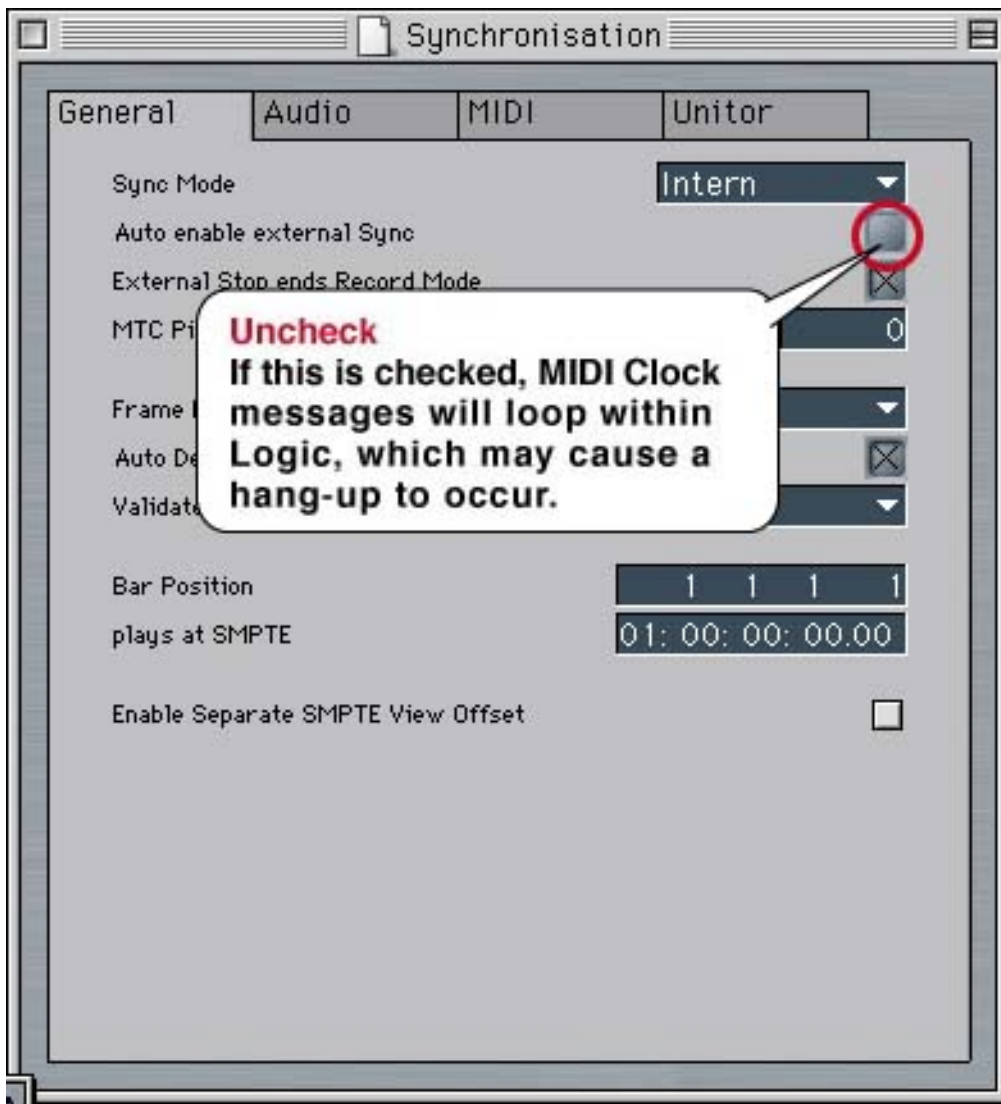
Synchronisation

General | Audio | MIDI | Unitor

Sync Mode
Intern

Auto enable external Sync

External Stop ends Record Mode

MTC Pi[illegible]
0

Frame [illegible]

Auto De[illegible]

Validate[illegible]

Uncheck
If this is checked, MIDI Clock messages will loop within Logic, which may cause a hang-up to occur.

Bar Position
1 1 1 1

plays at SMPTE
01: 00: 00: 00.00

Enable Separate SMPTE View Offset